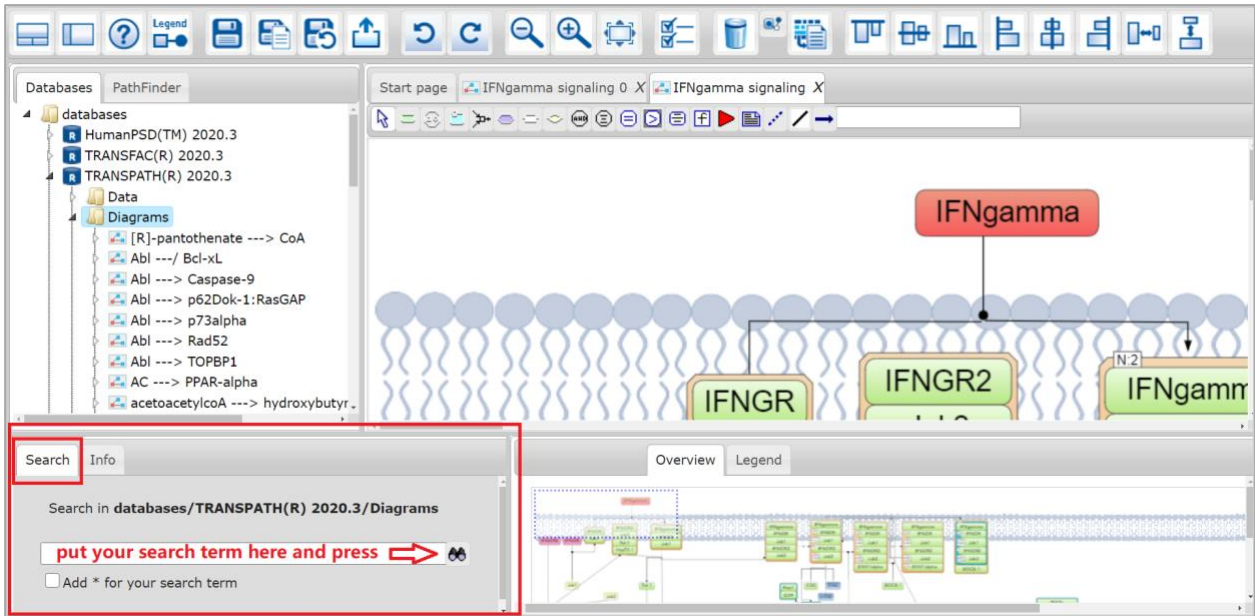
Legend

Databases PathFinder

databases
HumanPSD(TM) 2020.3
TRANSFAC(R) 2020.3
TRANSPATH(R) 2020.3
Data
Diagrams
[R]-pantothenate ---> CoA
Abl ---/ Bcl-xL
Abl ---> Caspase-9
Abl ---> p62Dok-1:RasGAP
Abl ---> p73alpha
Abl ---> Rad52
Abl ---> TOPBP1
AC ---> PPAR-alpha
acetoacetylcoA ---> hydroxybutyr

Start page IFNgamma signaling 0 X IFNgamma signaling X

IFNgamma
N:2
IFNGR
IFNGR2
IFNgamm

Search Info

Search in databases/TRANSPATH(R) 2020.3/Diagrams

put your search term here and press

Add * for your search term

Overview Legend